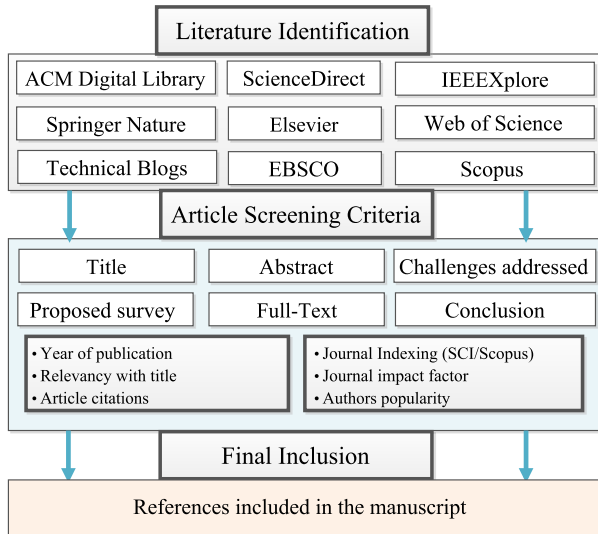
Literature Identification

ACM Digital Library

ScienceDirect

IEEEXplore

Springer Nature

Elsevier

Web of Science

Technical Blogs

EBSCO

Scopus

Article Screening Criteria

Title

Abstract

Challenges addressed

Proposed survey

Full-Text

Conclusion

• Year of publication
• Relevancy with title
• Article citations

• Journal Indexing (SCI/Scopus)
• Journal impact factor
• Authors popularity

Final Inclusion

References included in the manuscript